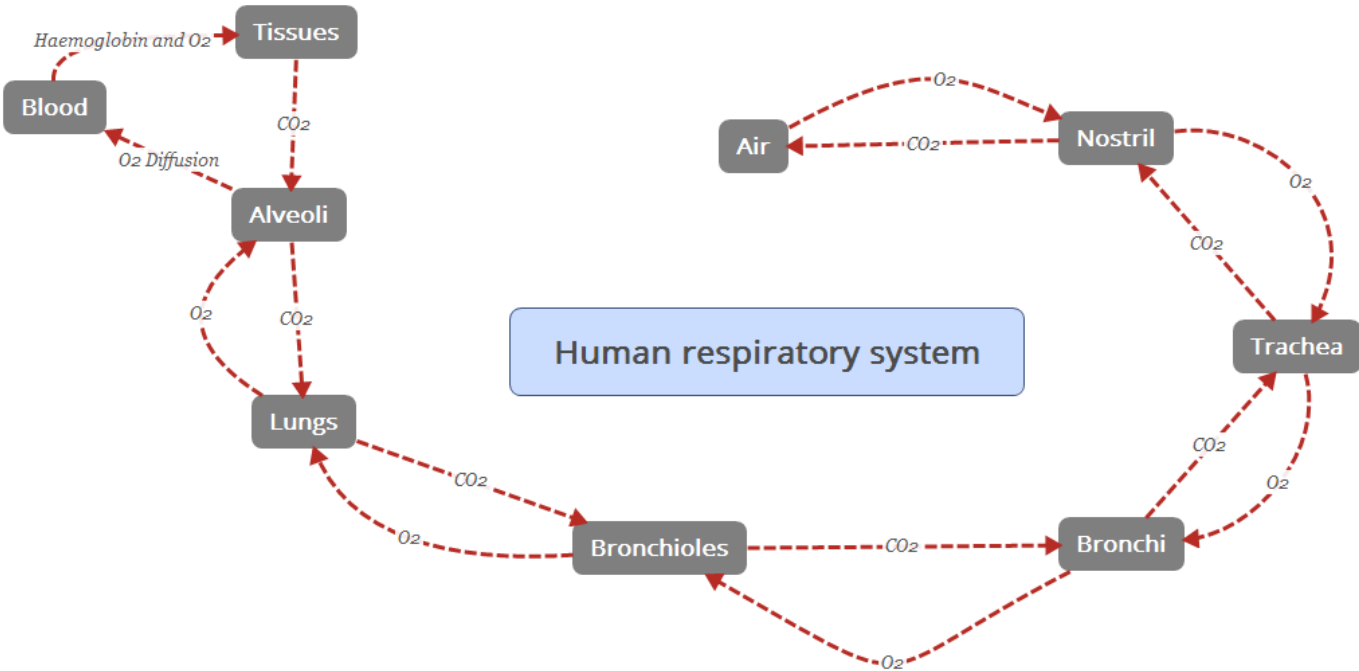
Haemoglobin and $O_2$

Tissues

Blood

$CO_2$

$O_2$ Diffusion

Alveoli

$O_2$

$CO_2$

Lungs

$O_2$

Air

$CO_2$

Nostril

$O_2$

$CO_2$

Human respiratory system

Trachea

$CO_2$

$O_2$

$CO_2$

$O_2$

Bronchioles

$CO_2$

Bronchi

$O_2$